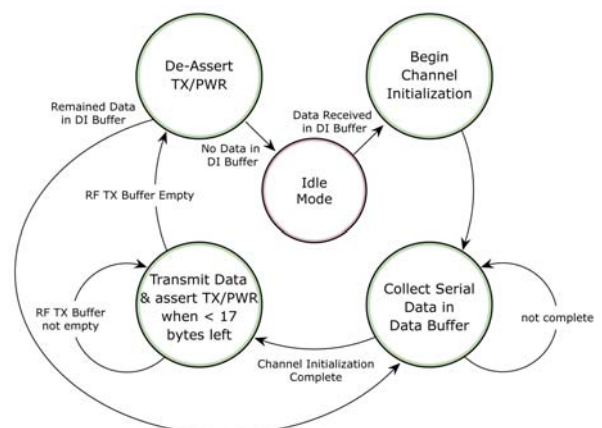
De-Assert TX/PWR

Begin Channel Initialization

Remained Data in DI Buffer

No Data in DI Buffer

Data Received in DI Buffer

Idle Mode

RF TX Buffer Empty

Transmit Data & assert TX/PWR when < 17 bytes left

RF TX Buffer not empty

Collect Serial Data in Data Buffer

not complete

Channel Initialization Complete